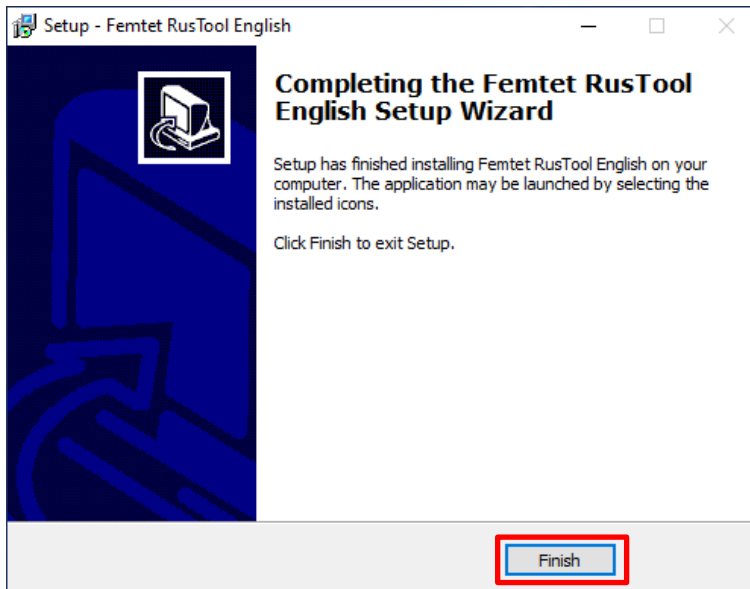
Setup - Femtet RusTool English

Completing the Femtet RusTool English Setup Wizard

Setup has finished installing Femtet RusTool English on your computer. The application may be launched by selecting the installed icons.

Click Finish to exit Setup.

Finish